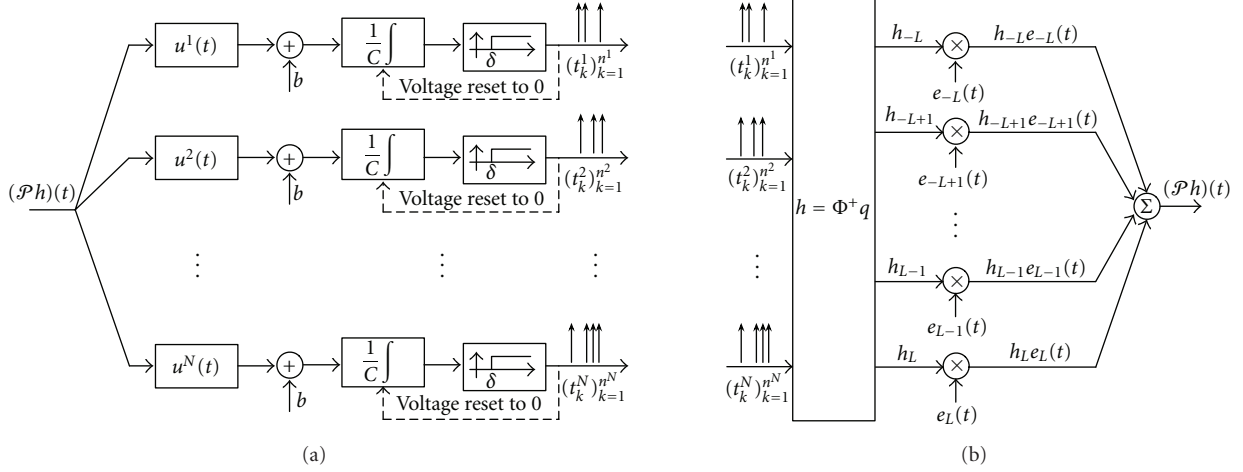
$(\mathcal{P}h)(t)$

$u^1(t)$ + $b$ $\frac{1}{C}\int$ $\delta$ $(t_k^1)_{k=1}^{n^1}$ Voltage reset to 0

$u^2(t)$ + $b$ $\frac{1}{C}\int$ $\delta$ $(t_k^2)_{k=1}^{n^2}$ Voltage reset to 0

$\vdots$ $\vdots$ $\vdots$

$u^N(t)$ + $b$ $\frac{1}{C}\int$ $\delta$ $(t_k^N)_{k=1}^{n^N}$ Voltage reset to 0

(a)

$(t_k^1)_{k=1}^{n^1}$

$(t_k^2)_{k=1}^{n^2}$

$\vdots$

$(t_k^N)_{k=1}^{n^N}$

$h = \Phi^+ q$

$h_{-L}$ $\times$ $e_{-L}(t)$ $h_{-L}e_{-L}(t)$

$h_{-L+1}$ $\times$ $e_{-L+1}(t)$ $h_{-L+1}e_{-L+1}(t)$

$\vdots$

$h_{L-1}$ $\times$ $e_{L-1}(t)$ $h_{L-1}e_{L-1}(t)$

$h_L$ $\times$ $e_L(t)$ $h_Le_L(t)$

$\Sigma$ $(\mathcal{P}h)(t)$

(b)